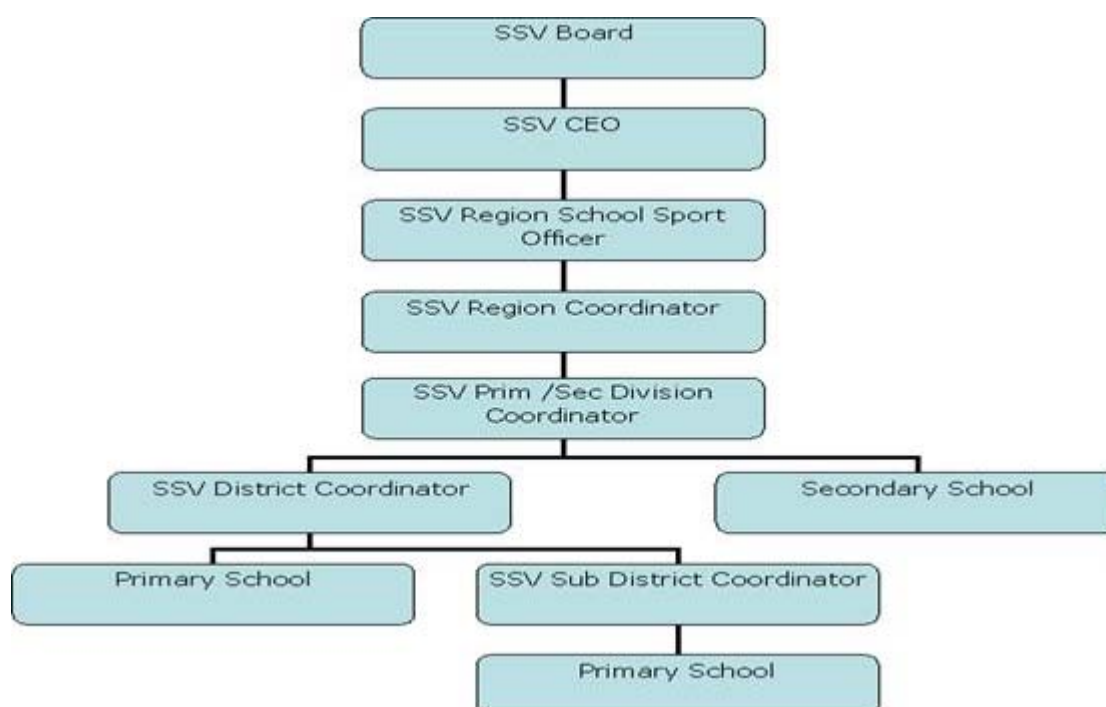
SSV Board

SSV CEO

SSV Region School Sport Officer

SSV Region Coordinator

SSV Prim /Sec Division Coordinator

SSV District Coordinator

Secondary School

Primary School

SSV Sub District Coordinator

Primary School